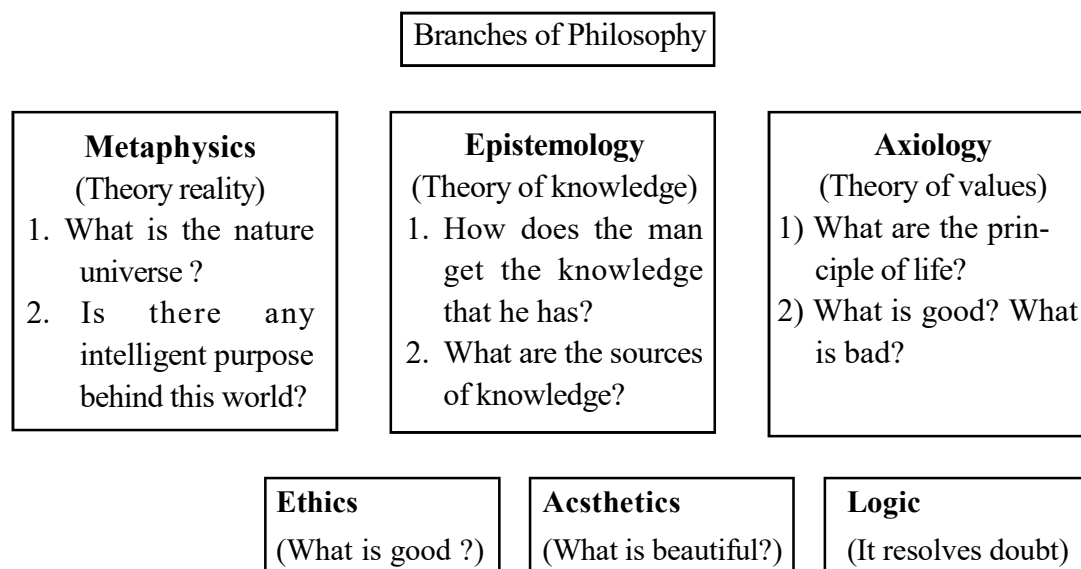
Branches of Philosophy

**Metaphysics**
(Theory reality)
1. What is the nature universe ?
2. Is there any intelligent purpose behind this world?

**Epistemology**
(Theory of knowledge)
1. How does the man get the knowledge that he has?
2. What are the sources of knowledge?

**Axiology**
(Theory of values)
1) What are the principle of life?
2) What is good? What is bad?

**Ethics**
(What is good ?)

**Acsthetics**
(What is beautiful?)

**Logic**
(It resolves doubt)